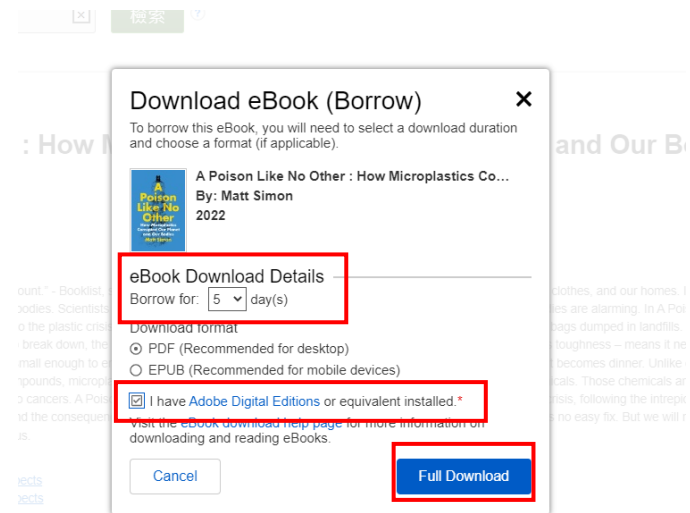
檢索

: How M

and Our Bo

Download eBook (Borrow)

To borrow this eBook, you will need to select a download duration and choose a format (if applicable).

A Poison Like No Other
How Microplastics Corrupted Our Planet and Our Bodies
Matt Simon

A Poison Like No Other : How Microplastics Co...
By: Matt Simon
2022

eBook Download Details
Borrow for: 5 day(s)

Download format
PDF (Recommended for desktop)
EPUB (Recommended for mobile devices)

I have Adobe Digital Editions or equivalent installed.*

Visit the eBook download help page for more information on downloading and reading eBooks.

Cancel

Full Download